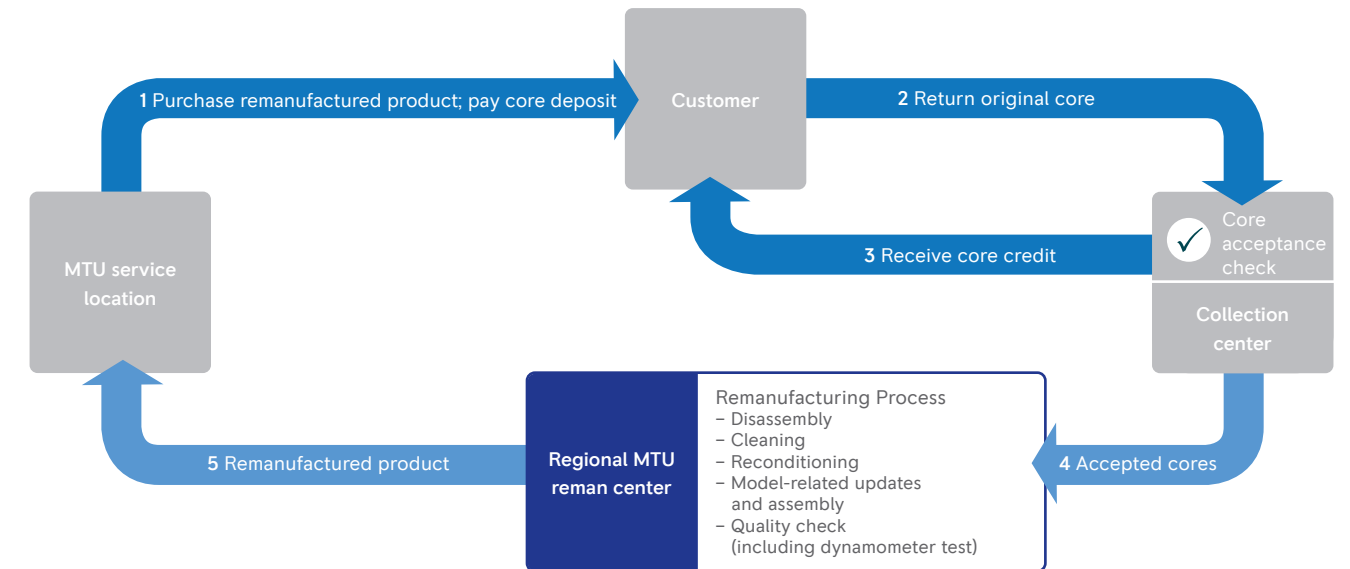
1 Purchase remanufactured product; pay core deposit

Customer

2 Return original core

MTU service location

3 Receive core credit

Core acceptance check

Collection center

Regional MTU reman center

Remanufacturing Process
– Disassembly
– Cleaning
– Reconditioning
– Model-related updates and assembly
– Quality check (including dynamometer test)

5 Remanufactured product

4 Accepted cores